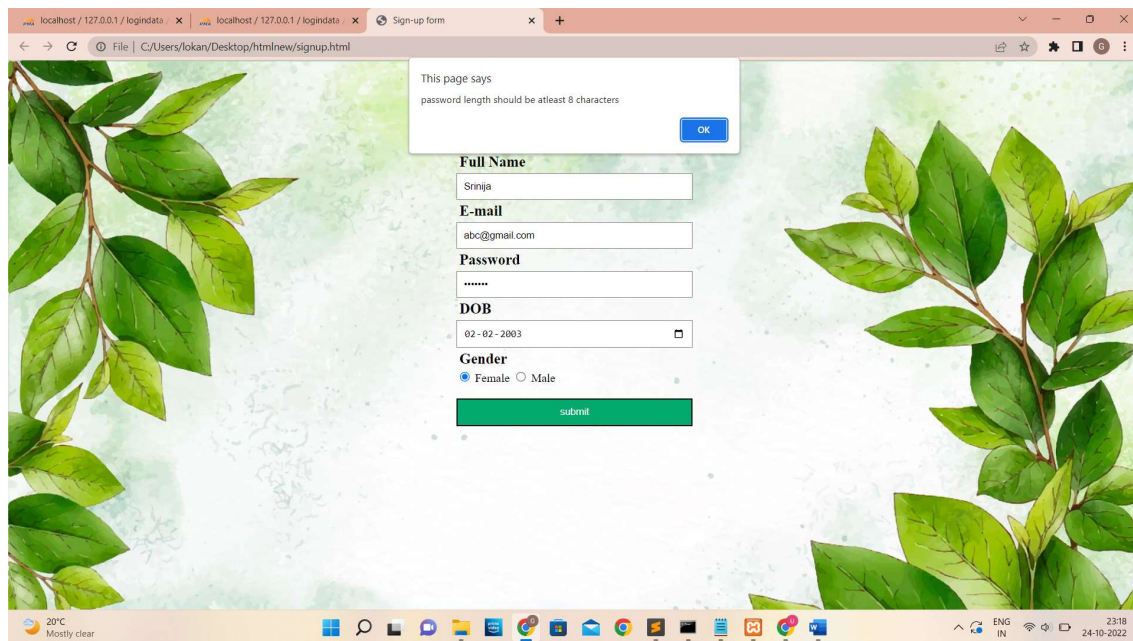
localhost / 127.0.0.1 / logindata ×
localhost / 127.0.0.1 / logindata ×
Sign-up form ×
+

File | C:/Users/lokan/Desktop/htmlnew/signup.html

G

This page says
password length should be atleast 8 characters
OK

Full Name
Srinija
E-mail
abc@gmail.com
Password
•••••••
DOB
02-02-2003
Gender
Female Male
submit

20°C
Mostly clear

ENG
IN
23:18
24-10-2022